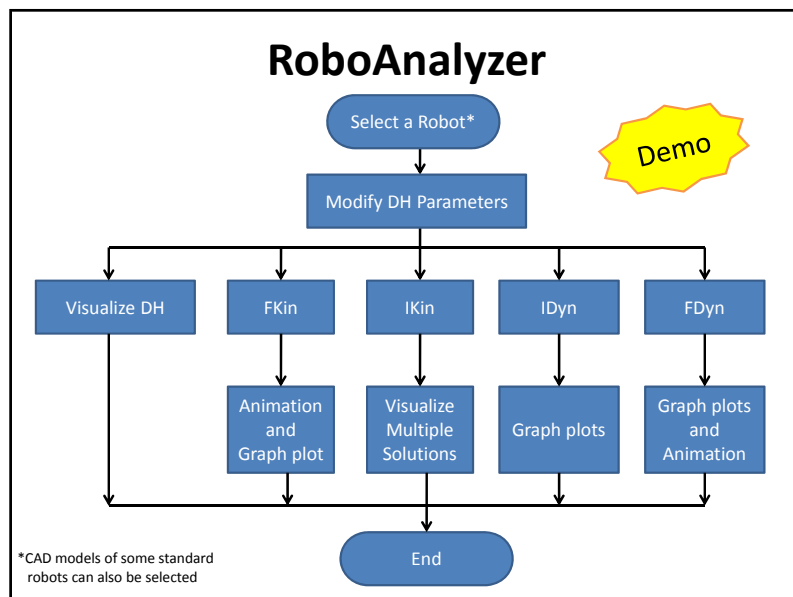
RoboAnalyzer

Select a Robot*

Demo

Modify DH Parameters

Visualize DH

FKin

IKin

IDyn

FDyn

Animation and Graph plot

Visualize Multiple Solutions

Graph plots

Graph plots and Animation

End

*CAD models of some standard robots can also be selected